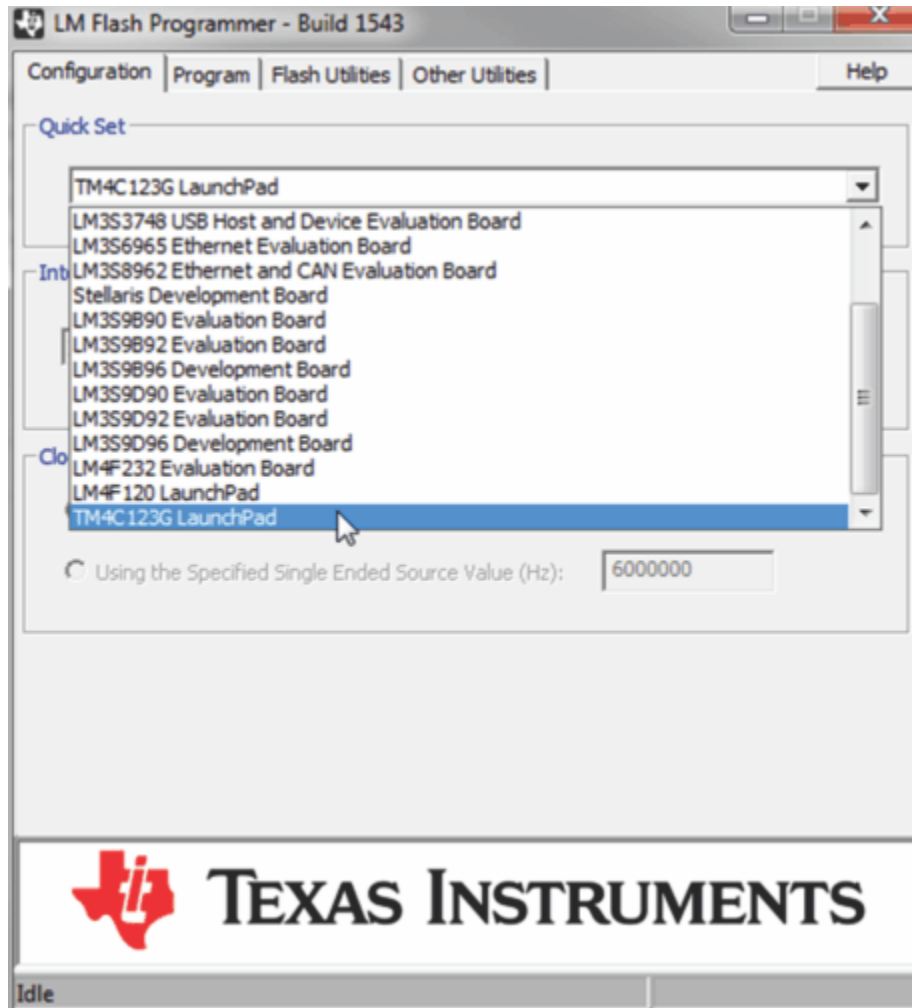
LM Flash Programmer - Build 1543

Configuration | Program | Flash Utilities | Other Utilities | Help

Quick Set

TM4C123G LaunchPad

LM3S3748 USB Host and Device Evaluation Board
LM3S6965 Ethernet Evaluation Board
LM3S8962 Ethernet and CAN Evaluation Board
Stellaris Development Board
LM3S9B90 Evaluation Board
LM3S9B92 Evaluation Board
LM3S9B96 Development Board
LM3S9D90 Evaluation Board
LM3S9D92 Evaluation Board
LM3S9D96 Development Board
LM4F232 Evaluation Board
LM4F120 LaunchPad
TM4C123G LaunchPad

Int

Clo

Using the Specified Single Ended Source Value (Hz): 6000000

TEXAS INSTRUMENTS

Idle